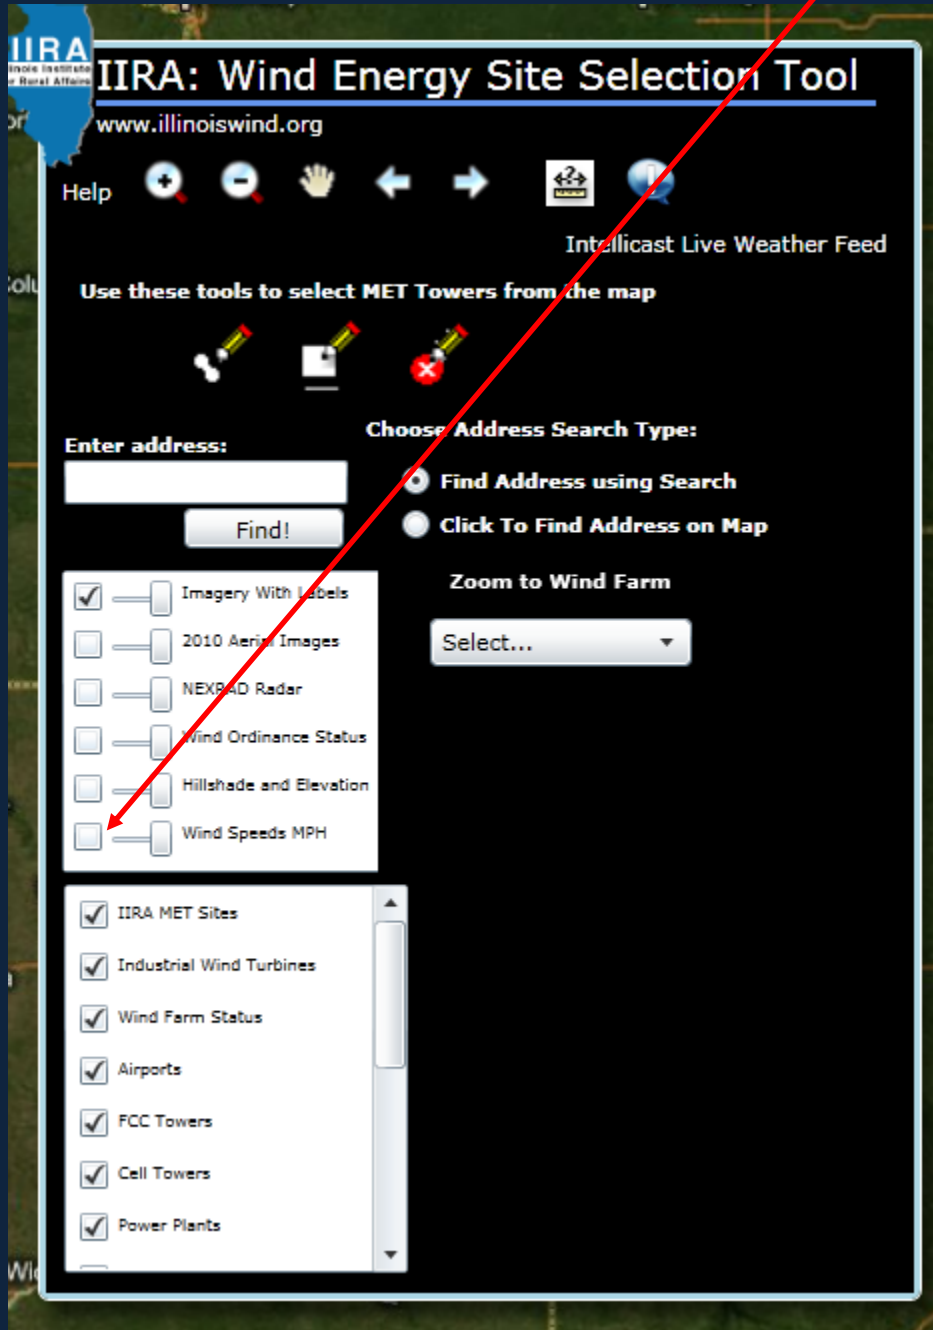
IIRA
Illinois Institute for Rural Affairs

IIRA: Wind Energy Site Selection Tool
www.illinoiswind.org

Help

Intellicast Live Weather Feed

Use these tools to select MET Towers from the map

Enter address:

Find!

Choose Address Search Type:

Find Address using Search

Click To Find Address on Map

Zoom to Wind Farm

Select...

Imagery With Labels
2010 Aerial Images
NEXRAD Radar
Wind Ordinance Status
Hillshade and Elevation
Wind Speeds MPH

IIRA MET Sites
Industrial Wind Turbines
Wind Farm Status
Airports
FCC Towers
Cell Towers
Power Plants